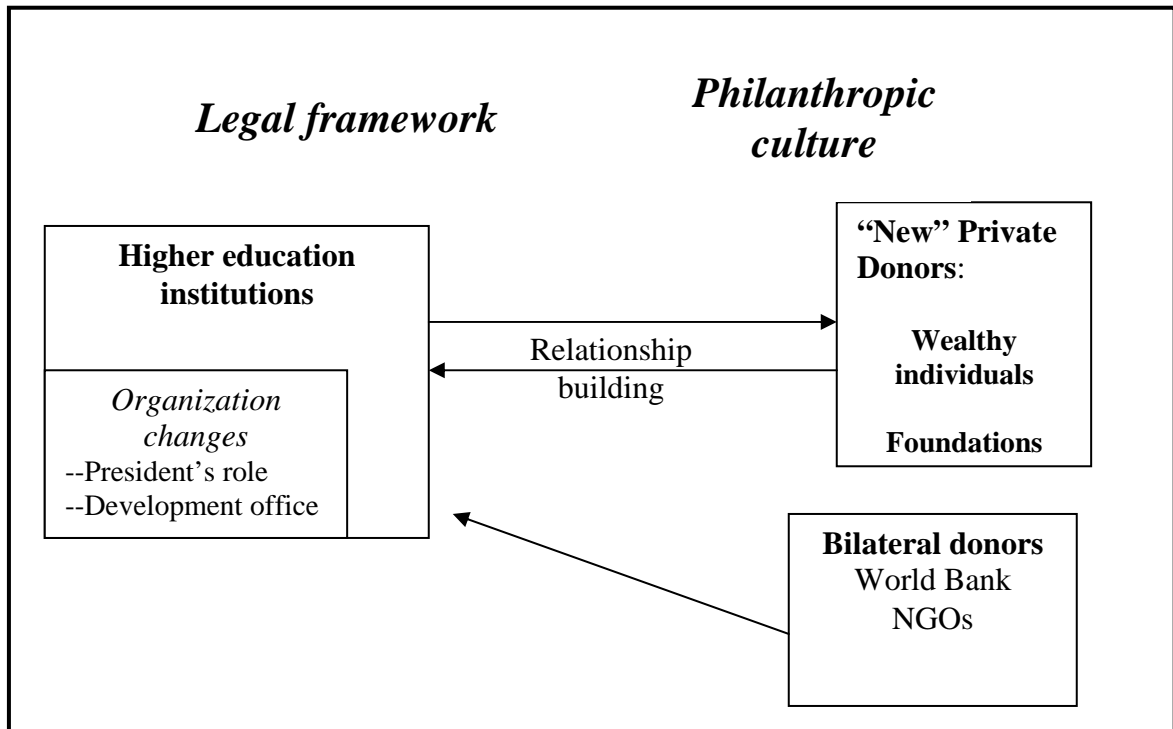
Legal framework

Philanthropic culture

Higher education institutions

Organization changes
--President's role
--Development office

Relationship building

"New" Private Donors:

Wealthy individuals

Foundations

Bilateral donors
World Bank
NGOs